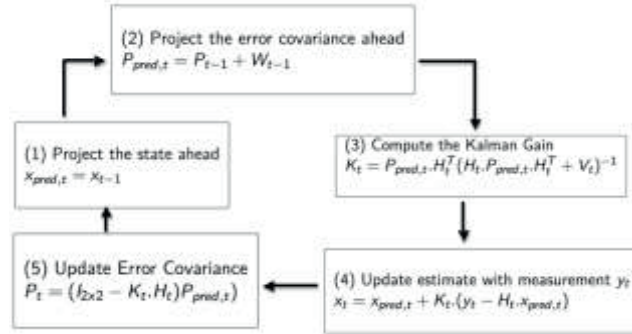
(2) Project the error covariance ahead
$P_{pred,t} = P_{t-1} + W_{t-1}$

(3) Compute the Kalman Gain
$K_t = P_{pred,t}.H_t^T(H_t.P_{pred,t}.H_t^T + V_t)^{-1}$

(1) Project the state ahead
$x_{pred,t} = x_{t-1}$

(5) Update Error Covariance
$P_t = (I_{2x2} - K_t.H_t)P_{pred,t})$

(4) Update estimate with measurement $y_t$
$x_t = x_{pred,t} + K_t.(y_t - H_t.x_{pred,t})$